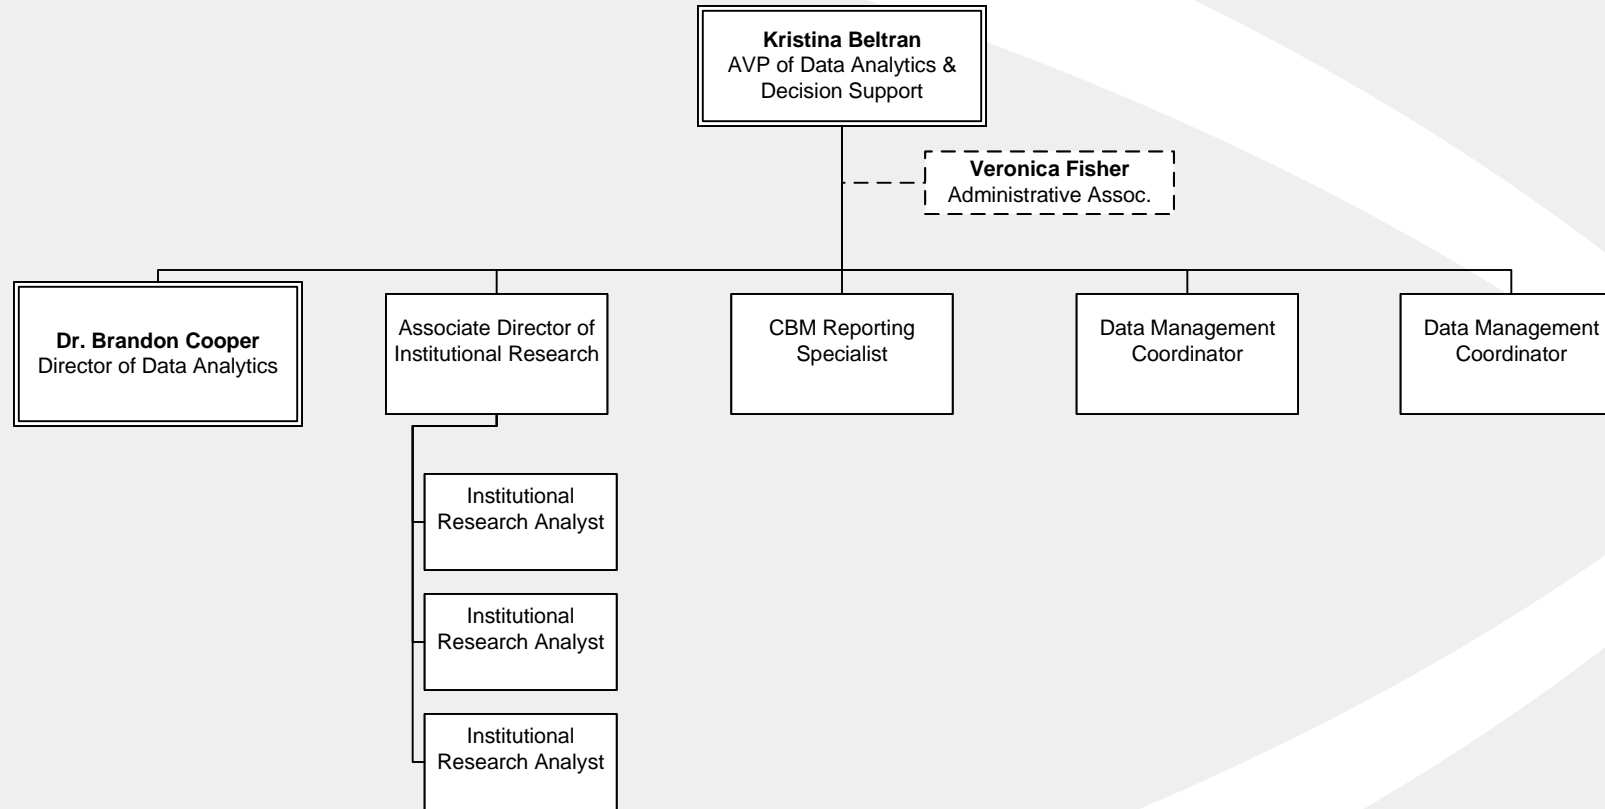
Kristina Beltran
AVP of Data Analytics & Decision Support

Veronica Fisher
Administrative Assoc.

Dr. Brandon Cooper
Director of Data Analytics

Associate Director of Institutional Research

Institutional Research Analyst

Institutional Research Analyst

Institutional Research Analyst

CBM Reporting Specialist

Data Management Coordinator

Data Management Coordinator